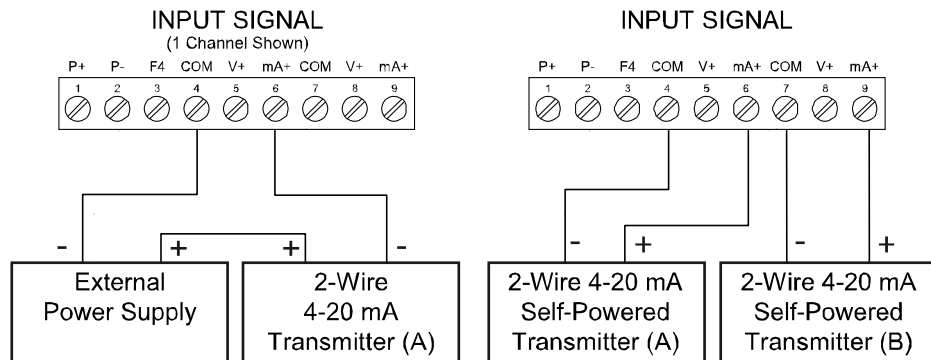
INPUT SIGNAL
(1 Channel Shown)

P+ P- F4 COM V+ mA+ COM V+ mA+
1 2 3 4 5 6 7 8 9

- + + -

External Power Supply

2-Wire 4-20 mA Transmitter (A)

INPUT SIGNAL

P+ P- F4 COM V+ mA+ COM V+ mA+
1 2 3 4 5 6 7 8 9

- + - +

2-Wire 4-20 mA Self-Powered Transmitter (A)

2-Wire 4-20 mA Self-Powered Transmitter (B)